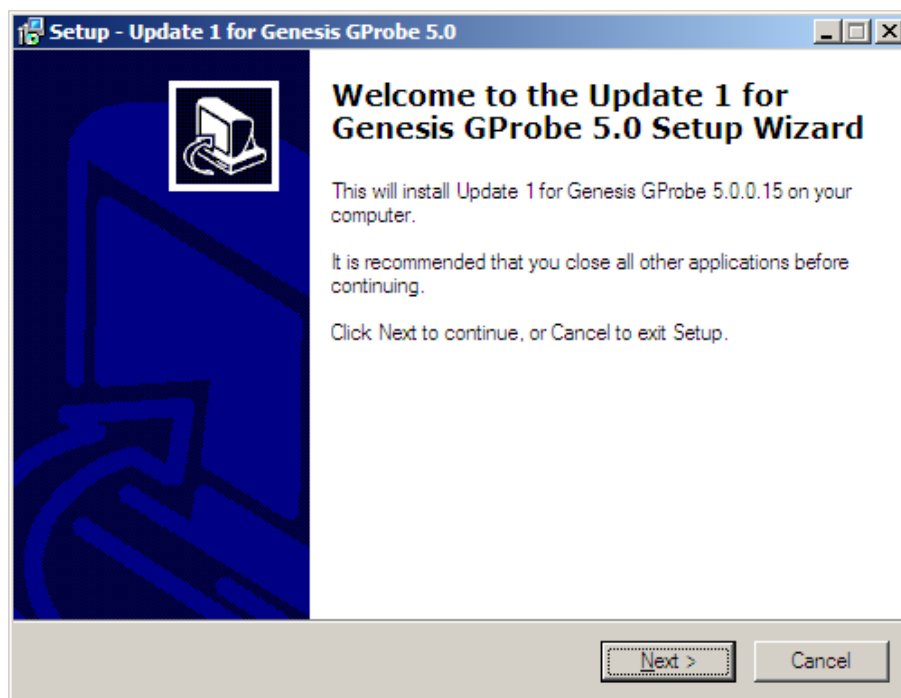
Setup - Update 1 for Genesis GProbe 5.0

Welcome to the Update 1 for Genesis GProbe 5.0 Setup Wizard

This will install Update 1 for Genesis GProbe 5.0.0.15 on your computer.

It is recommended that you close all other applications before continuing.

Click Next to continue, or Cancel to exit Setup.

Next >

Cancel